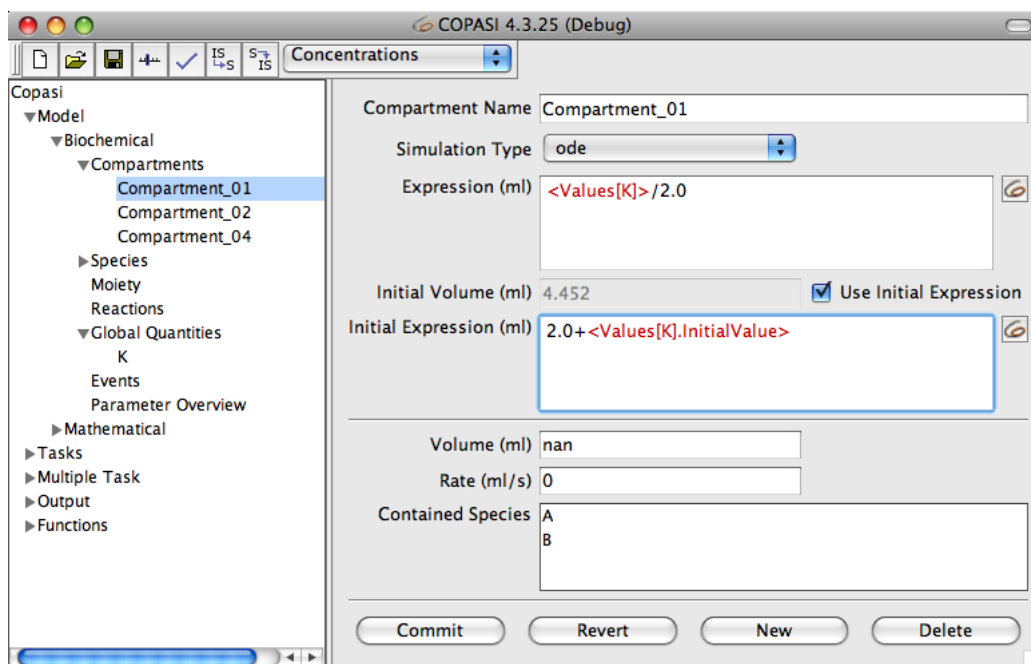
COPASI 4.3.25 (Debug)

IS S
S IS
Concentrations

Copasi
▼Model
▼Biochemical
▼Compartments
Compartment_01
Compartment_02
Compartment_04
▶Species
Moiety
Reactions
▼Global Quantities
K
Events
Parameter Overview
▶Mathematical
▶Tasks
▶Multiple Task
▶Output
▶Functions

Compartment Name Compartment_01

Simulation Type ode

Expression (ml) <Values[K]>/2.0

Initial Volume (ml) 4.452

Use Initial Expression

Initial Expression (ml) 2.0+<Values[K].InitialValue>

Volume (ml) nan

Rate (ml/s) 0

Contained Species A
B

Commit
Revert
New
Delete